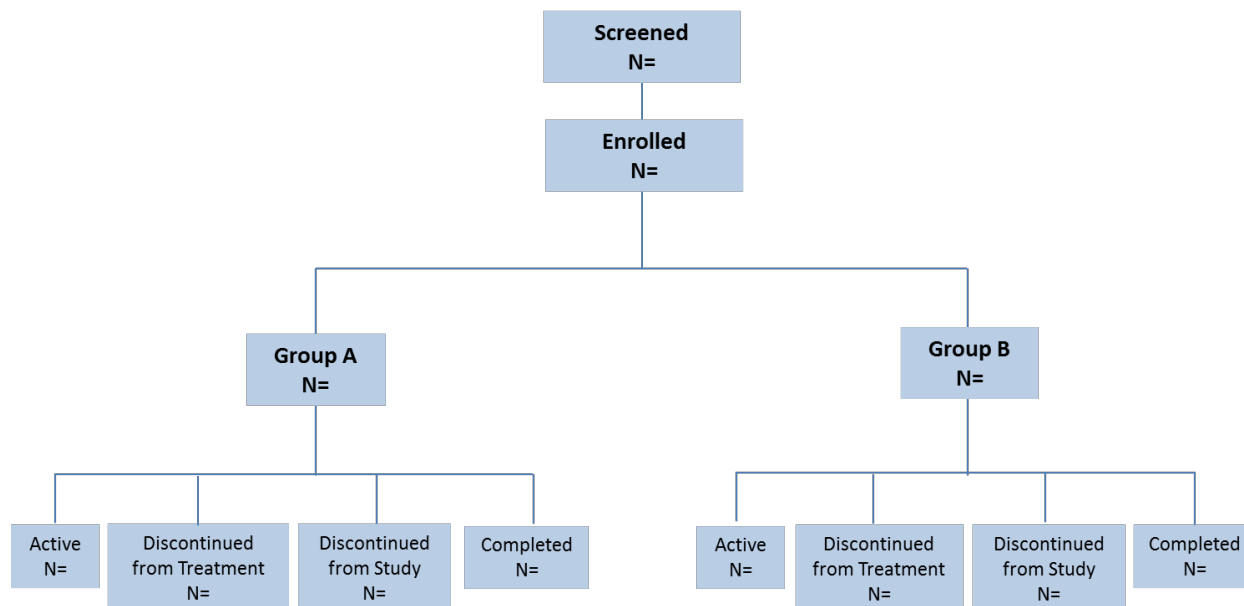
Screened
N=

Enrolled
N=

Group A
N=

Group B
N=

Active
N=

Discontinued from Treatment
N=

Discontinued from Study
N=

Completed
N=

Active
N=

Discontinued from Treatment
N=

Discontinued from Study
N=

Completed
N=